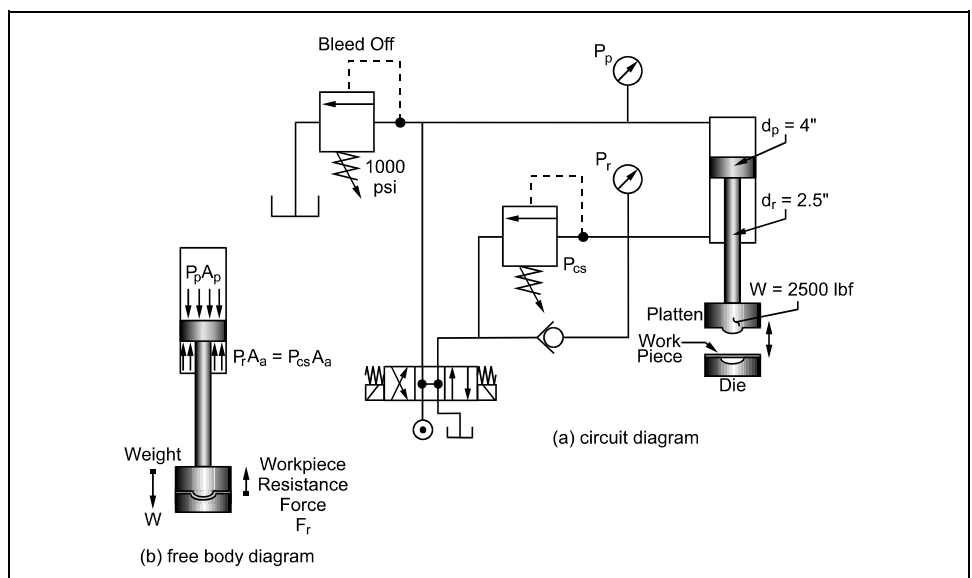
Bleed Off

1000 psi

$P_p$

$P_r$

$d_p = 4"$

$d_r = 2.5"$

$P_{cs}$

W = 2500 lbf

Platten

Work Piece

Die

$P_pA_p$

$P_rA_a = P_{cs}A_a$

Weight

W

Workpiece Resistance Force $F_r$

(a) circuit diagram

(b) free body diagram